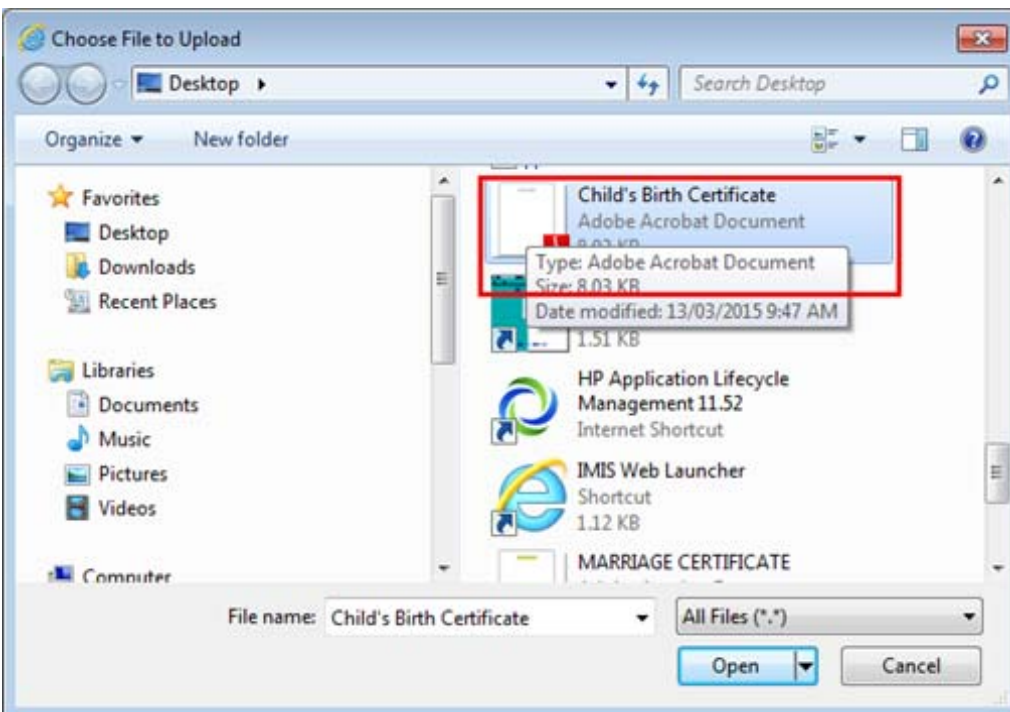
Choose File to Upload

Desktop ▸

Search Desktop

Organize ▾

New folder

Favorites

Desktop

Downloads

Recent Places

Libraries

Documents

Music

Pictures

Videos

Computer

Child's Birth Certificate

Adobe Acrobat Document

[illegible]

Type: Adobe Acrobat Document

Size: 8.03 KB

Date modified: 13/03/2015 9:47 AM

1.51 KB

HP Application Lifecycle Management 11.52

Internet Shortcut

IMIS Web Launcher

Shortcut

1.12 KB

MARRIAGE CERTIFICATE

File name: Child's Birth Certificate

All Files (*.*)

Open

Cancel